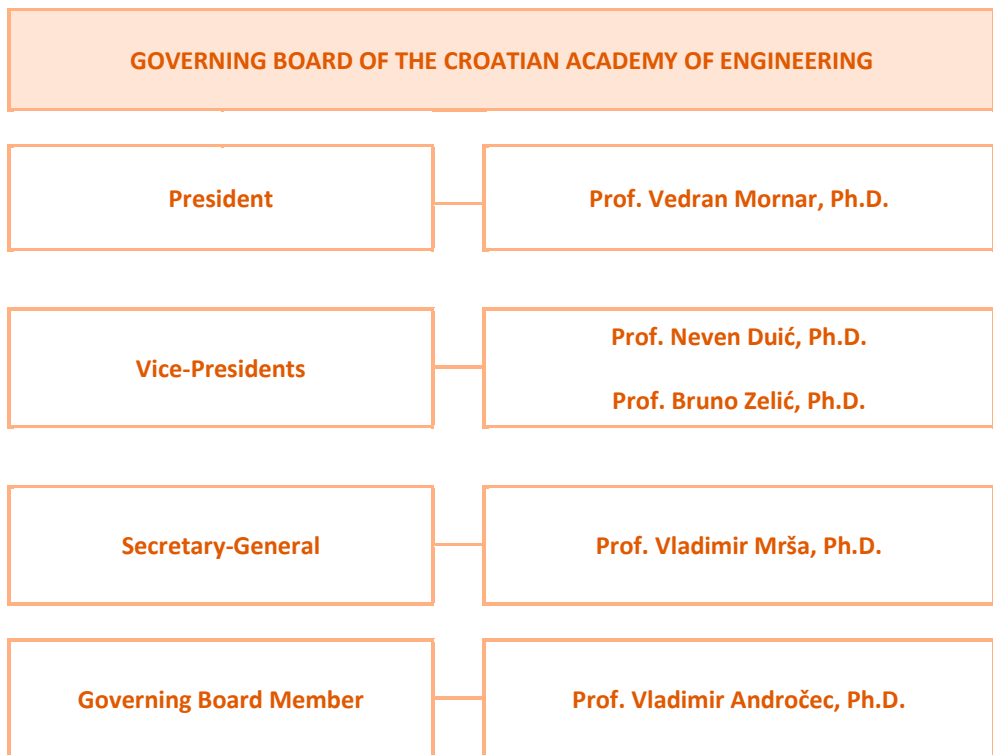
GOVERNING BOARD OF THE CROATIAN ACADEMY OF ENGINEERING

President

Prof. Vedran Mornar, Ph.D.

Vice-Presidents

Prof. Neven Duić, Ph.D.

Prof. Bruno Zelić, Ph.D.

Secretary-General

Prof. Vladimir Mrša, Ph.D.

Governing Board Member

Prof. Vladimir Andročec, Ph.D.